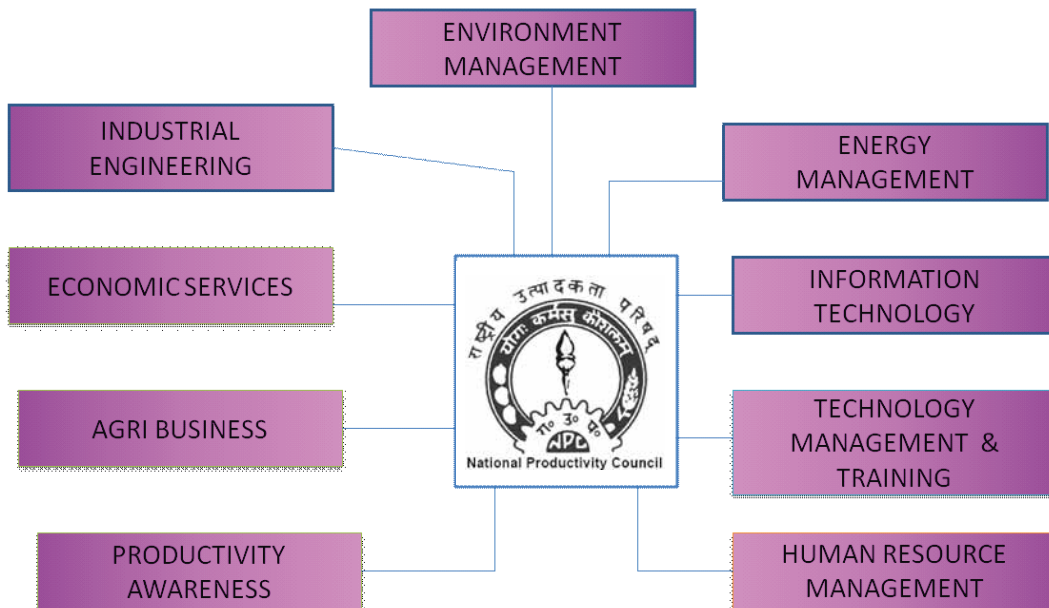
ENVIRONMENT MANAGEMENT

INDUSTRIAL ENGINEERING

ENERGY MANAGEMENT

ECONOMIC SERVICES

राष्ट्रीय उत्पादकता परिषद

योगः कर्मसु कौशलम्

रा० उ० प०

NPC

National Productivity Council

INFORMATION TECHNOLOGY

AGRI BUSINESS

TECHNOLOGY MANAGEMENT & TRAINING

PRODUCTIVITY AWARENESS

HUMAN RESOURCE MANAGEMENT